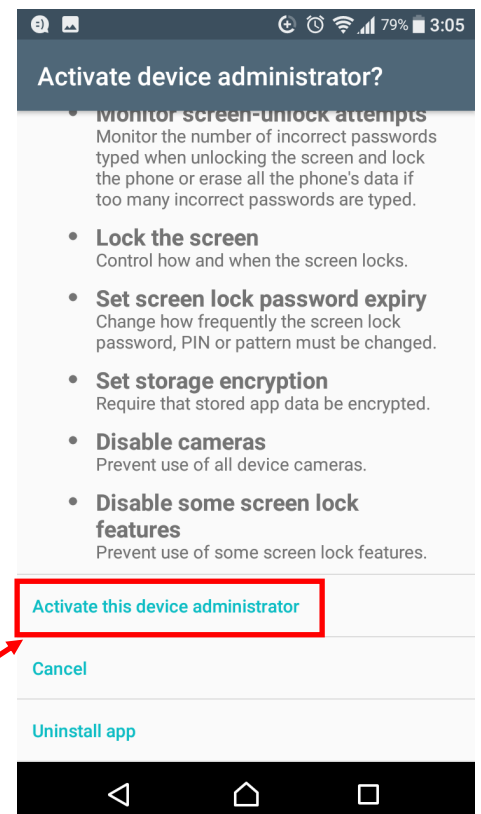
79% 3:05

Activate device administrator?

• Monitor screen-unlock attempts
Monitor the number of incorrect passwords typed when unlocking the screen and lock the phone or erase all the phone's data if too many incorrect passwords are typed.

• Lock the screen
Control how and when the screen locks.

• Set screen lock password expiry
Change how frequently the screen lock password, PIN or pattern must be changed.

• Set storage encryption
Require that stored app data be encrypted.

• Disable cameras
Prevent use of all device cameras.

• Disable some screen lock features
Prevent use of some screen lock features.

Activate this device administrator

Cancel

Uninstall app